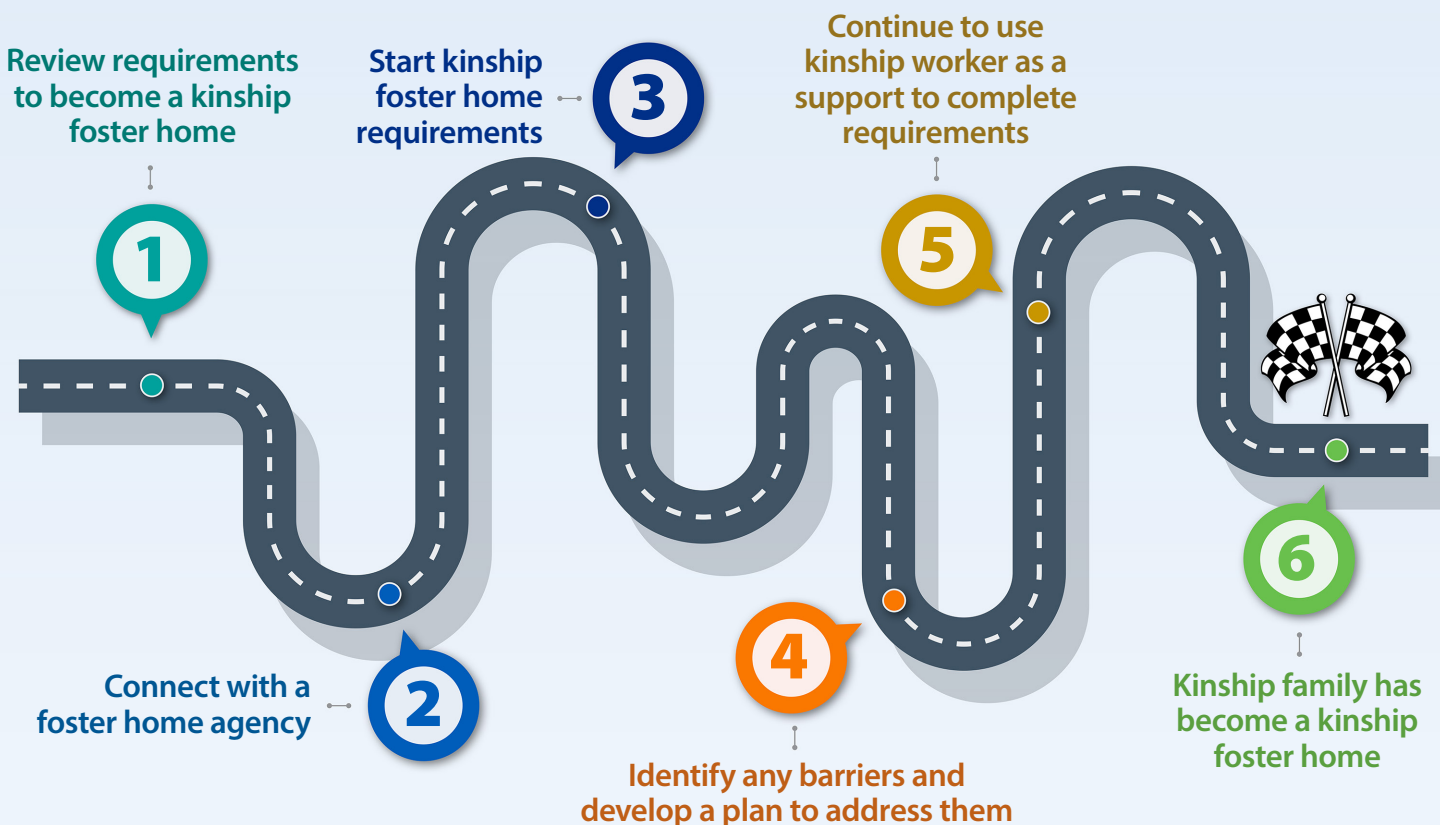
Review requirements to become a kinship foster home

1

Connect with a foster home agency

2

Start kinship foster home requirements

3

Identify any barriers and develop a plan to address them

4

Continue to use kinship worker as a support to complete requirements

5

Kinship family has become a kinship foster home

6